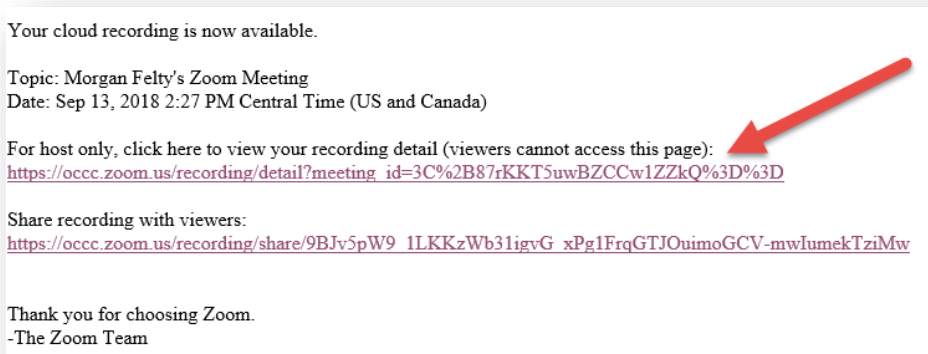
Your cloud recording is now available.

Topic: Morgan Felty's Zoom Meeting
Date: Sep 13, 2018 2:27 PM Central Time (US and Canada)

For host only, click here to view your recording detail (viewers cannot access this page):
https://occc.zoom.us/recording/detail?meeting_id=3C%2B87rKKT5uwBZCCw1ZZkQ%3D%3D

Share recording with viewers:
https://occc.zoom.us/recording/share/9BJv5pW9_1LKKzWb31igvG_xPg1FrqGTJOuimoGCV-mwIumekTziMw

Thank you for choosing Zoom.
-The Zoom Team